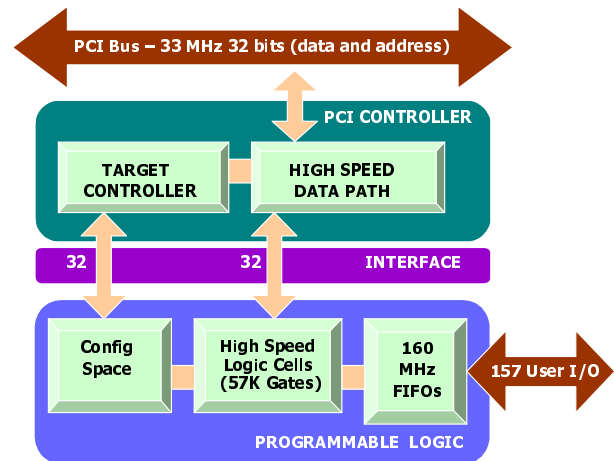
PCI Bus – 33 MHz 32 bits (data and address)

PCI CONTROLLER

TARGET CONTROLLER

HIGH SPEED DATA PATH

32

32

INTERFACE

Config Space

High Speed Logic Cells (57K Gates)

160 MHz FIFOs

157 User I/O

PROGRAMMABLE LOGIC